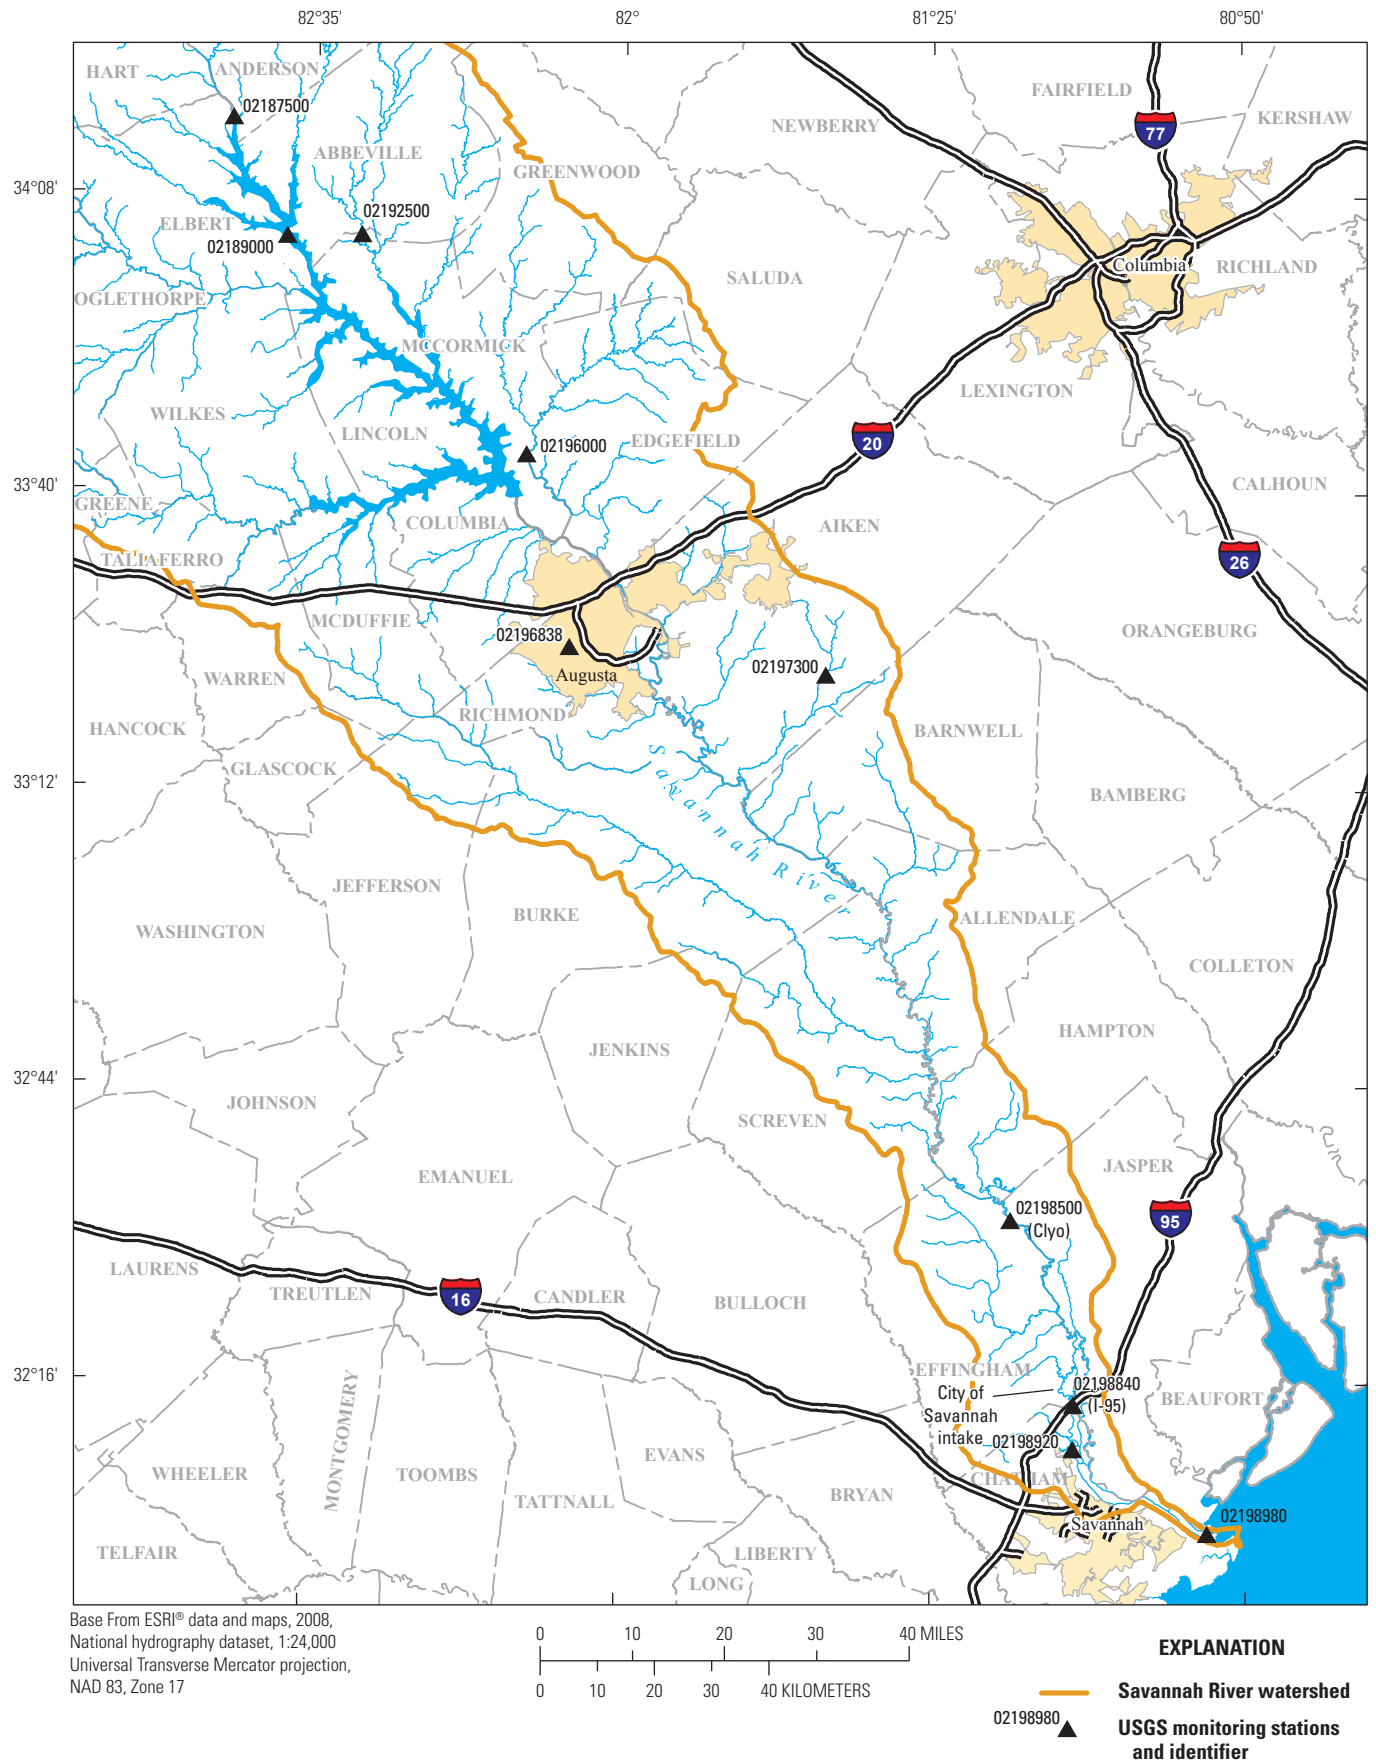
82°35'
82°
81°25'
80°50'

34°08'
33°40'
33°12'
32°44'
32°16'

HART
ANDERSON
02187500
ABBEVILLE
GREENWOOD
NEWBERRY
FAIRFIELD
KERSHAW
77
ELBERT
02192500
02189000
OGLETHORPE
SALUDA
Columbia
RICHLAND
MCCORMICK
LEXINGTON
WILKES
LINCOLN
02196000
EDGEFIELD
20
GREENE
COLUMBIA
AIKEN
CALHOUN
TALIAFERRO
26
MCDUFFIE
02196838
Augusta
02197300
ORANGEBURG
WARREN
HANCOCK
RICHMOND
BARNWELL
GLASCOCK
Savannah River
BAMBERG
JEFFERSON
BURKE
ALLENDALE
WASHINGTON
COLLETON
JENKINS
HAMPTON
JOHNSON
SCREVEN
JASPER
EMANUEL
02198500 (Clyo)
95
LAURENS
TREUTLEN
16
CANDLER
BULLOCH
EFFINGHAM
City of Savannah intake
02198840 (I-95)
BEAUFORT
02198920
MONTGOMERY
WHEELER
TOOMBS
EVANS
CHATHAM
TATTNALL
BRYAN
Savannah
02198980
TELFAIR
LIBERTY
LONG

Base From ESRI® data and maps, 2008, National hydrography dataset, 1:24,000 Universal Transverse Mercator projection, NAD 83, Zone 17

0 10 20 30 40 MILES
0 10 20 30 40 KILOMETERS

EXPLANATION
Savannah River watershed
02198980 USGS monitoring stations and identifier